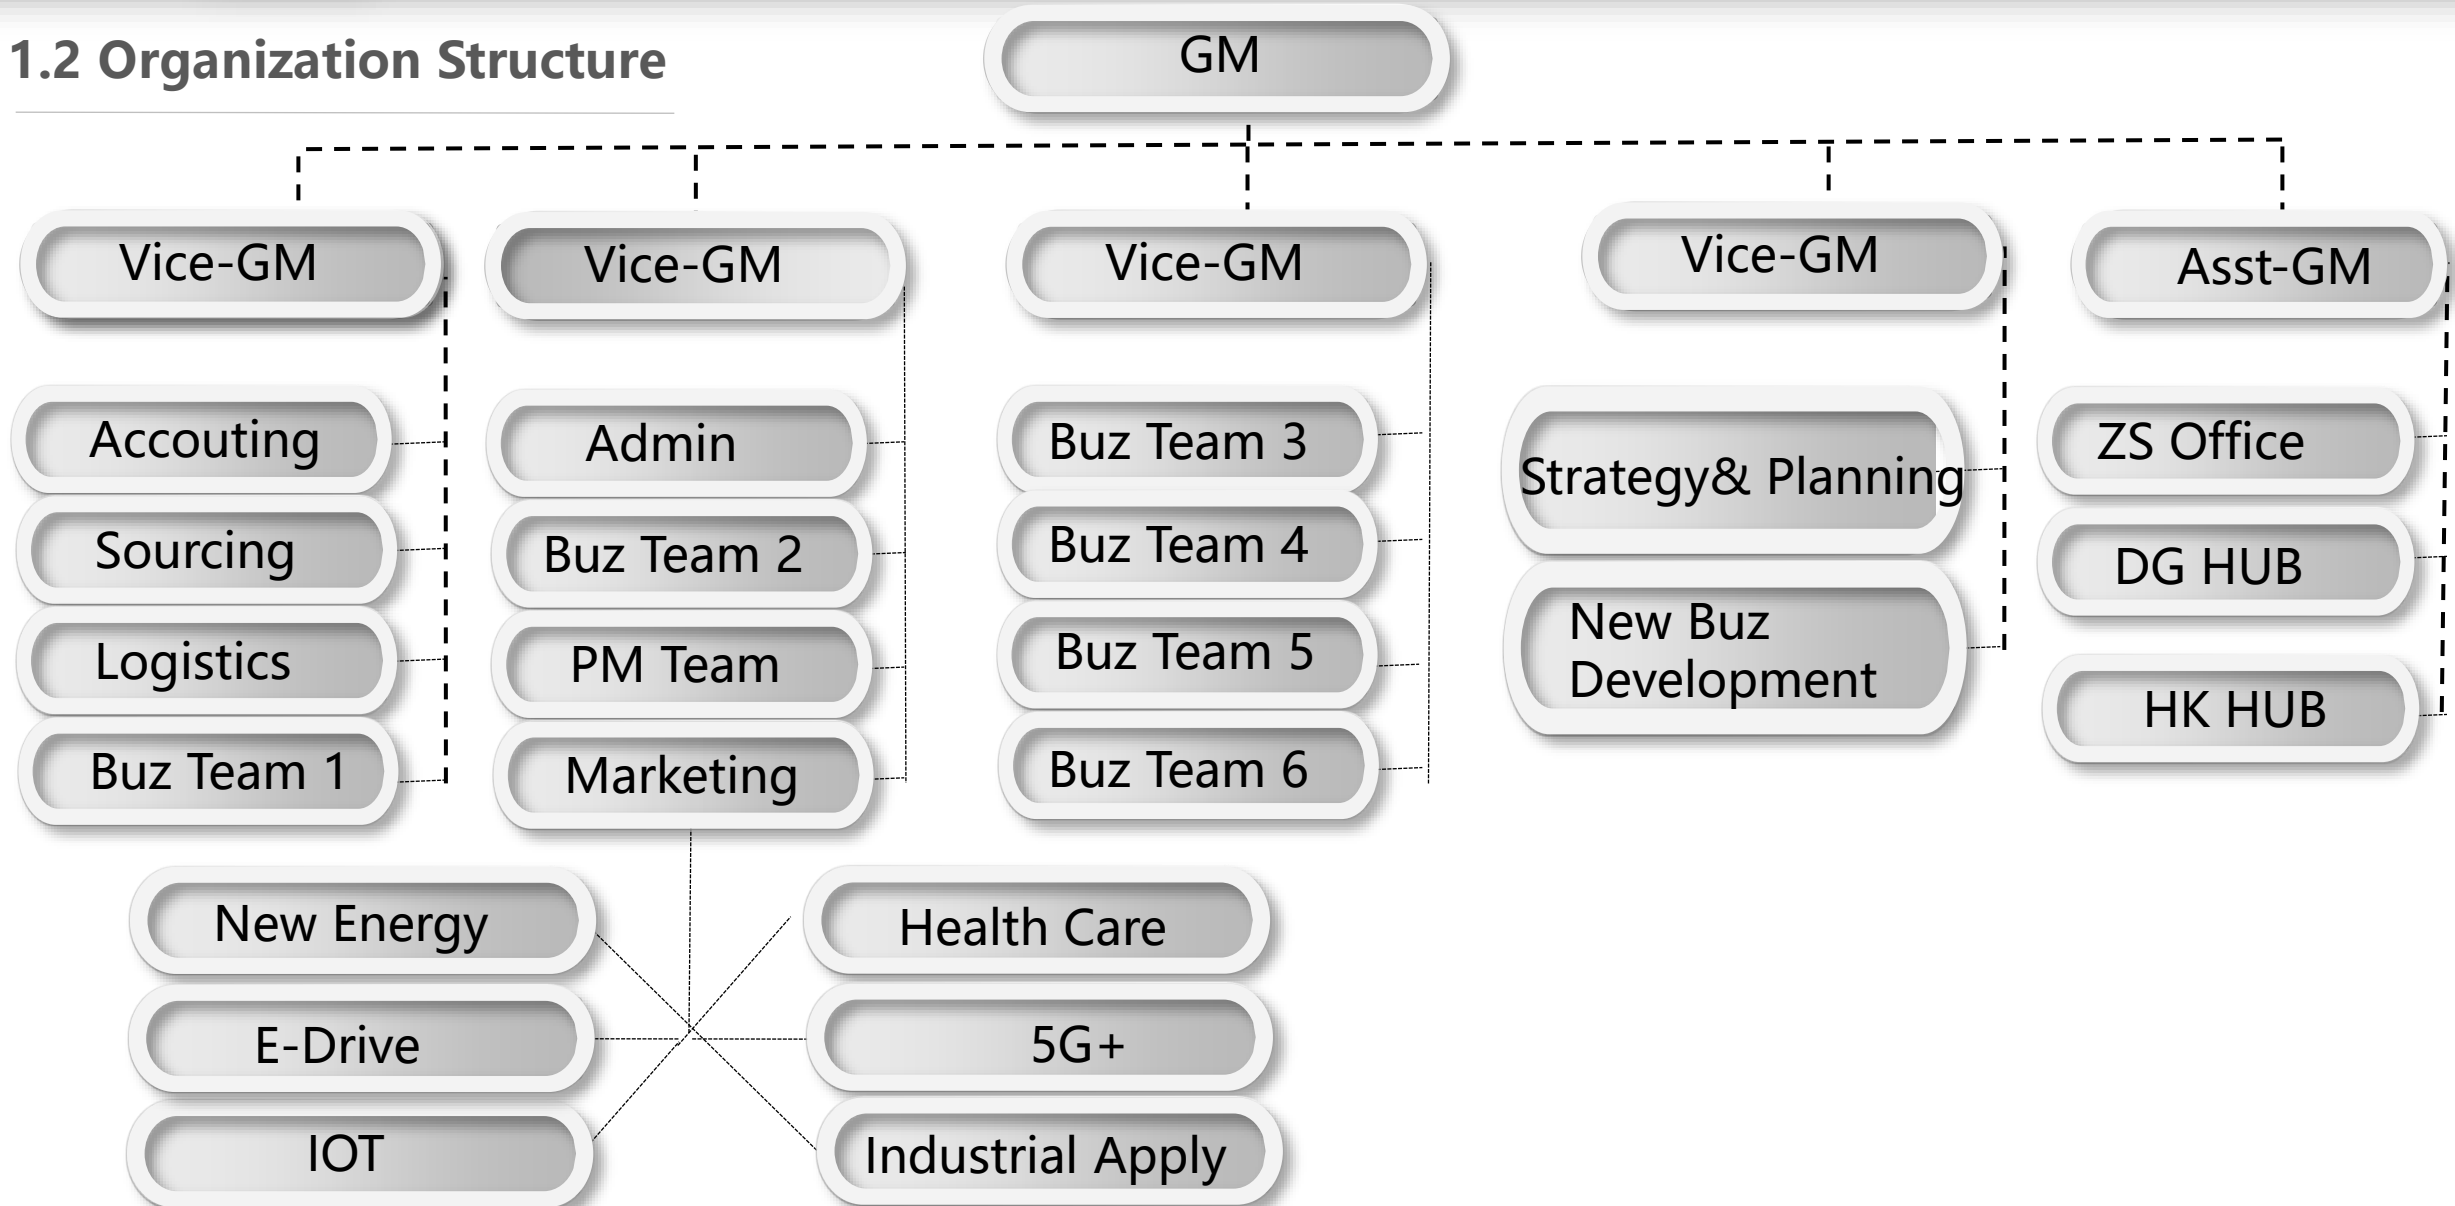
1.2 Organization Structure

GM

Vice-GM

Vice-GM

Vice-GM

Vice-GM

Asst-GM

Accouting

Sourcing

Logistics

Buz Team 1

Admin

Buz Team 2

PM Team

Marketing

Buz Team 3

Buz Team 4

Buz Team 5

Buz Team 6

Strategy& Planning

New Buz Development

ZS Office

DG HUB

HK HUB

New Energy

E-Drive

IOT

Health Care

5G+

Industrial Apply